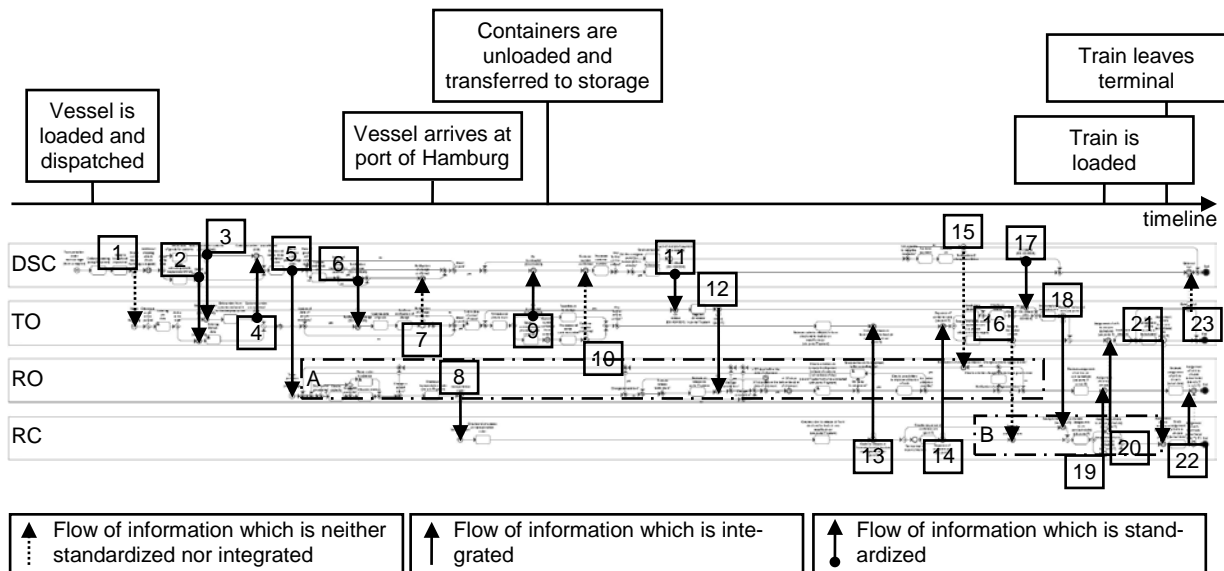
Containers are unloaded and transferred to storage

Train leaves terminal

Vessel is loaded and dispatched

Vessel arrives at port of Hamburg

Train is loaded

timeline

DSC

TO

RO

RC

1 2 3 4 5 6 7 8 9 10 11 12 13 14 15 16 17 18 19 20 21 22 23

A

B

Flow of information which is neither standardized nor integrated

Flow of information which is integrated

Flow of information which is standardized